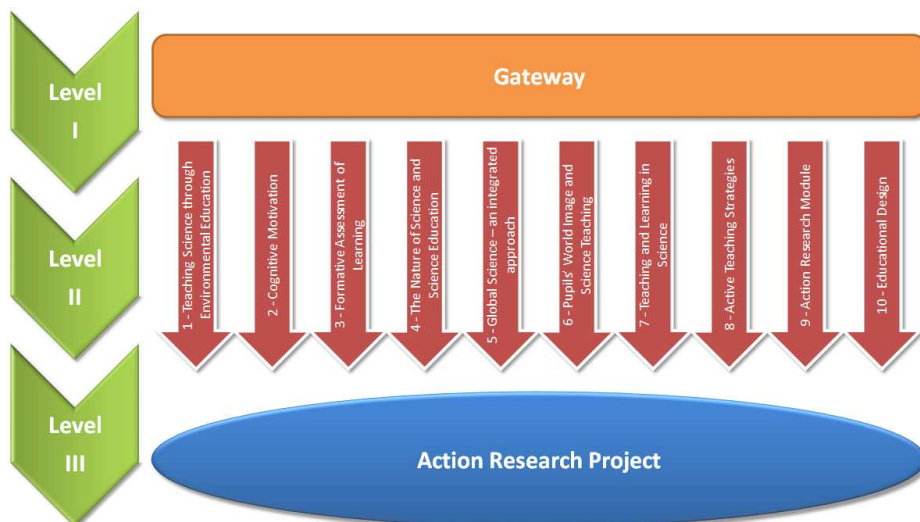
Level I

Gateway

Level II

1 - Teaching Science through Environmental Education

2 - Cognitive Motivation

3 - Formative Assessment of Learning

4 - The Nature of Science and Science Education

5 - Global Science – an integrated approach

6 - Pupils' World Image and Science Teaching

7 - Teaching and Learning in Science

8 - Active Teaching Strategies

9 - Action Research Module

10 - Educational Design

Level III

Action Research Project